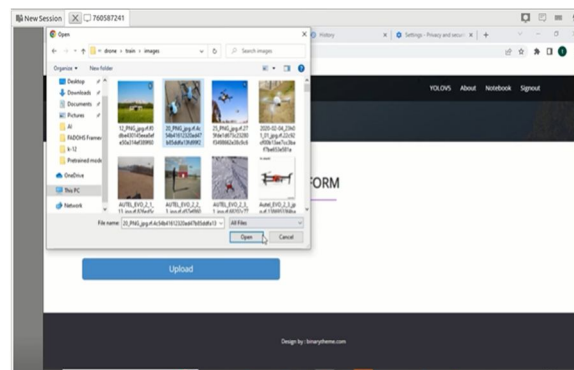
New Session 760587241

History
Settings - Privacy and securi

Open
drone > train > images
Search images
Organize New folder
Desktop
Downloads
Documents
Pictures
AI
FADOHS Framew
k-12
Pretrained mode
OneDrive
This PC
Network

12_PNG_jpg.rf.f0 dbe63014beeafa6 a30a314ef0f990
20_PNG_jpg.rf.4c 5db41612320ad47 bd5ddfe1f9d992
25_PNG_jpg.rf.27 9fde1d07b2528 f3498602e3b5b6
2020-02-04_23h0 1_01.jpg.rf.22c92 ef00b15ee7cc3ba f7be033e501a
AUTEL_EVO_2_1_ 13_jpg.rf.f06e45c
AUTEL_EVO_2_2_ 1_jpg.rf.a55d980
AUTEL_EVO_2_3_ 1_jpg.rf.6030171
Autel_EVO_2_3_jp g.rf.1086103bf6a

File name: 20_PNG_jpg.rf.4c5db41612320ad47bd5ddfe1f9
All Files
Open Cancel

YOLOV5 About Notebook Signout

FORM

Upload

Design by : binarytheme.com